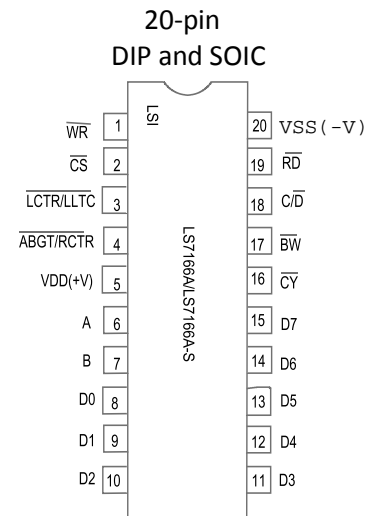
20-pin
DIP and SOIC

LSI

LS7166A/LS7166A-S

| Signal | Pin | Pin | Signal |
|---|---|---|---|
| $\overline{WR}$ | 1 | 20 | VSS(-V) |
| $\overline{CS}$ | 2 | 19 | $\overline{RD}$ |
| $\overline{LCTR/LLTC}$ | 3 | 18 | C/$\overline{D}$ |
| $\overline{ABGT/RCTR}$ | 4 | 17 | $\overline{BW}$ |
| VDD(+V) | 5 | 16 | $\overline{CY}$ |
| A | 6 | 15 | D7 |
| B | 7 | 14 | D6 |
| D0 | 8 | 13 | D5 |
| D1 | 9 | 12 | D4 |
| D2 | 10 | 11 | D3 |